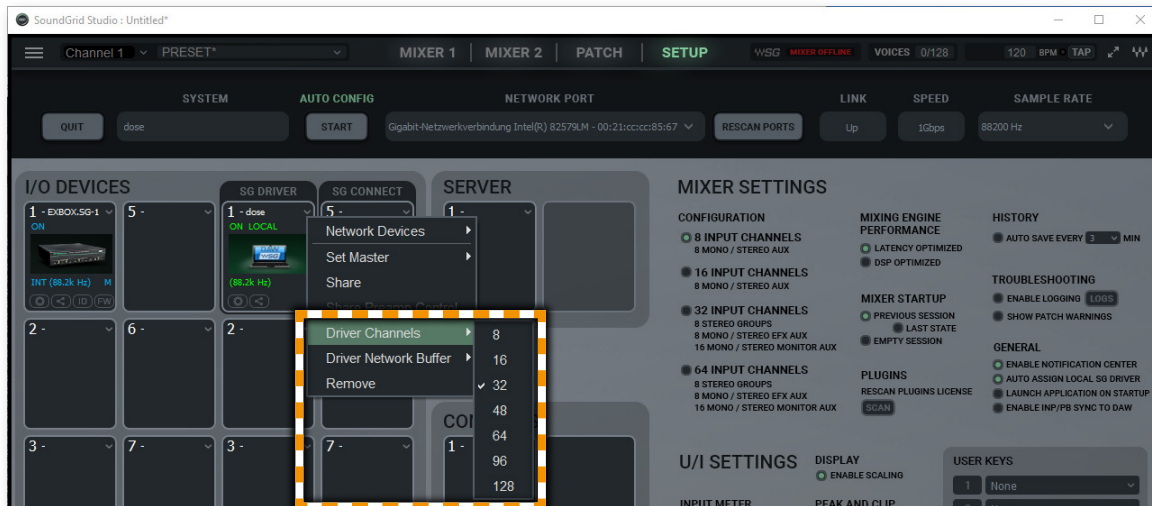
SoundGrid Studio : Untitled*

Channel 1 PRESET* MIXER 1 MIXER 2 PATCH SETUP WSG MIXER OFFLINE VOICES 0/128 120 BPM TAP

SYSTEM
QUIT dose
AUTO CONFIG
START
NETWORK PORT
Gigabit-Netzwerkverbindung Intel(R) 82579LM - 00:21:cc:cc:85:67
RESCAN PORTS
LINK
Up
SPEED
1Gbps
SAMPLE RATE
88200 Hz

I/O DEVICES
SG DRIVER
SG CONNECT
1 - EXBOX.SG-1
ON
INT (88.2k Hz) M
ID FW
5 -
1 - dose
ON LOCAL
(88.2k Hz)
5 -
2 -
6 -
2 -
3 -
7 -
3 -
7 -

Network Devices
Set Master
Share
Share Preamp Control
Driver Channels
Driver Network Buffer
Remove

8
16
32
48
64
96
128

SERVER
1 -
CON
1 -

MIXER SETTINGS
CONFIGURATION
8 INPUT CHANNELS
8 MONO / STEREO AUX
16 INPUT CHANNELS
8 MONO / STEREO AUX
32 INPUT CHANNELS
8 STEREO GROUPS
8 MONO / STEREO EFX AUX
16 MONO / STEREO MONITOR AUX
64 INPUT CHANNELS
8 STEREO GROUPS
8 MONO / STEREO EFX AUX
16 MONO / STEREO MONITOR AUX

MIXING ENGINE PERFORMANCE
LATENCY OPTIMIZED
DSP OPTIMIZED
MIXER STARTUP
PREVIOUS SESSION
LAST STATE
EMPTY SESSION
PLUGINS
RESCAN PLUGINS LICENSE
SCAN

HISTORY
AUTO SAVE EVERY 3 MIN
TROUBLESHOOTING
ENABLE LOGGING LOGS
SHOW PATCH WARNINGS
GENERAL
ENABLE NOTIFICATION CENTER
AUTO ASSIGN LOCAL SG DRIVER
LAUNCH APPLICATION ON STARTUP
ENABLE INP/PB SYNC TO DAW

U/I SETTINGS
DISPLAY
ENABLE SCALING
INPUT METER
PEAK AND CLIP
USER KEYS
1 None